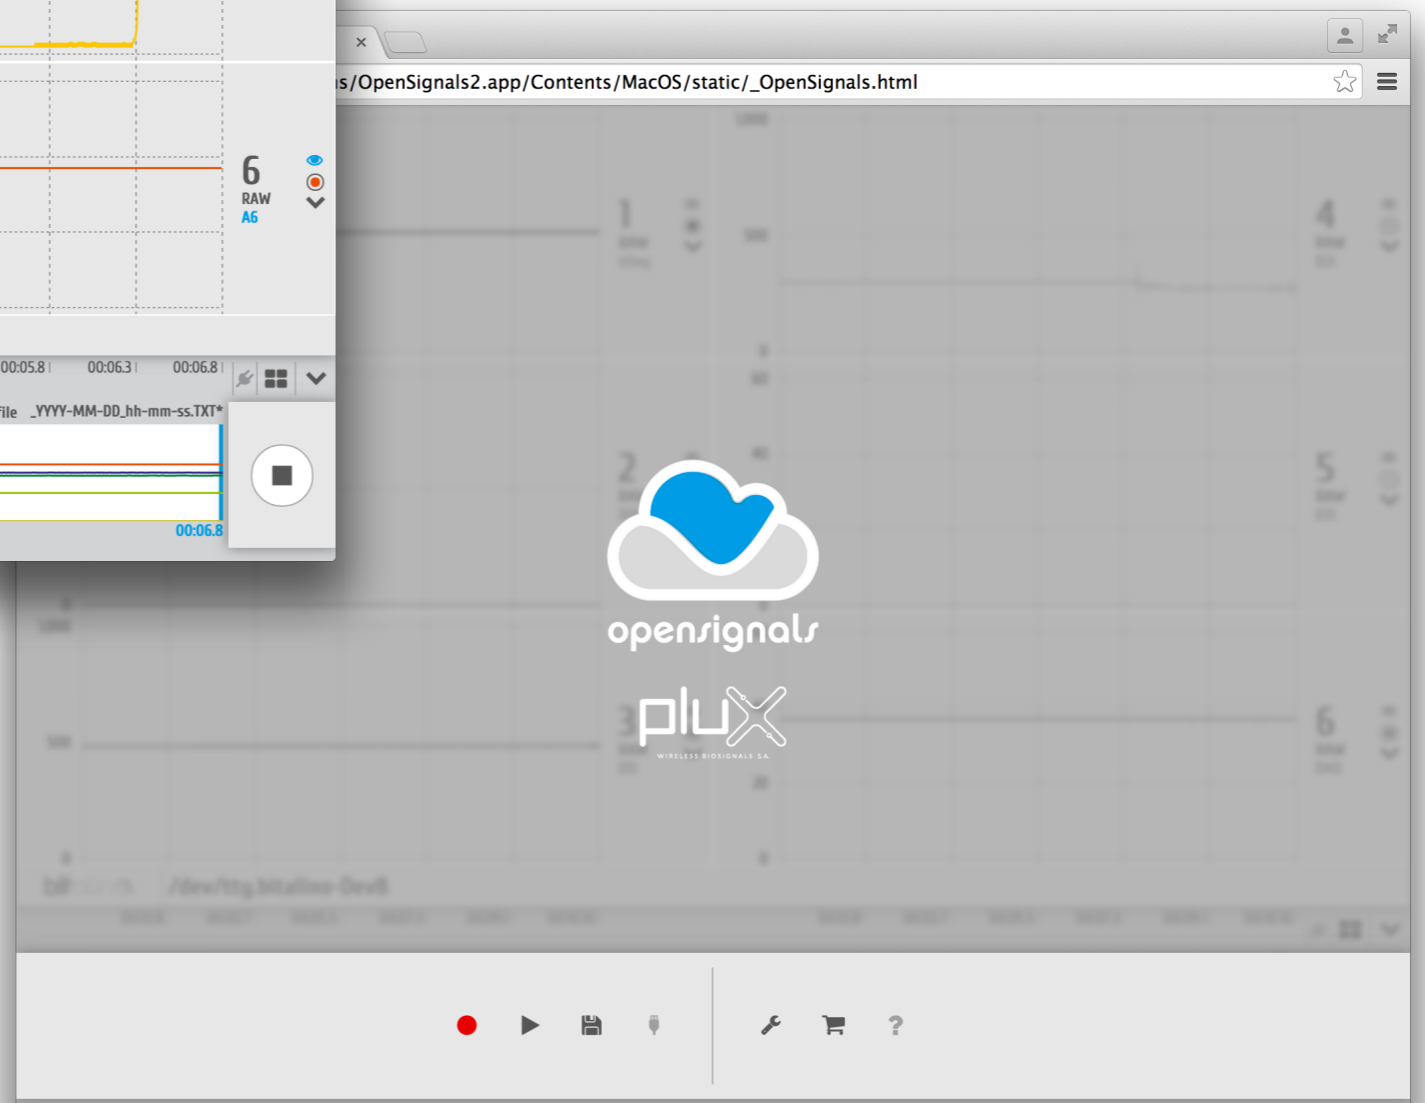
6
RAW
A6

00:05.8
00:06.3
00:06.8

File _YYYY-MM-DD_hh-mm-ss.TXT*

00:06.8

×

s/OpenSignals2.app/Contents/MacOS/static/_OpenSignals.html

opensignals

plux
WIRELESS BIOSIGNALS S.A.

/dev/tty.bitalino-DevB